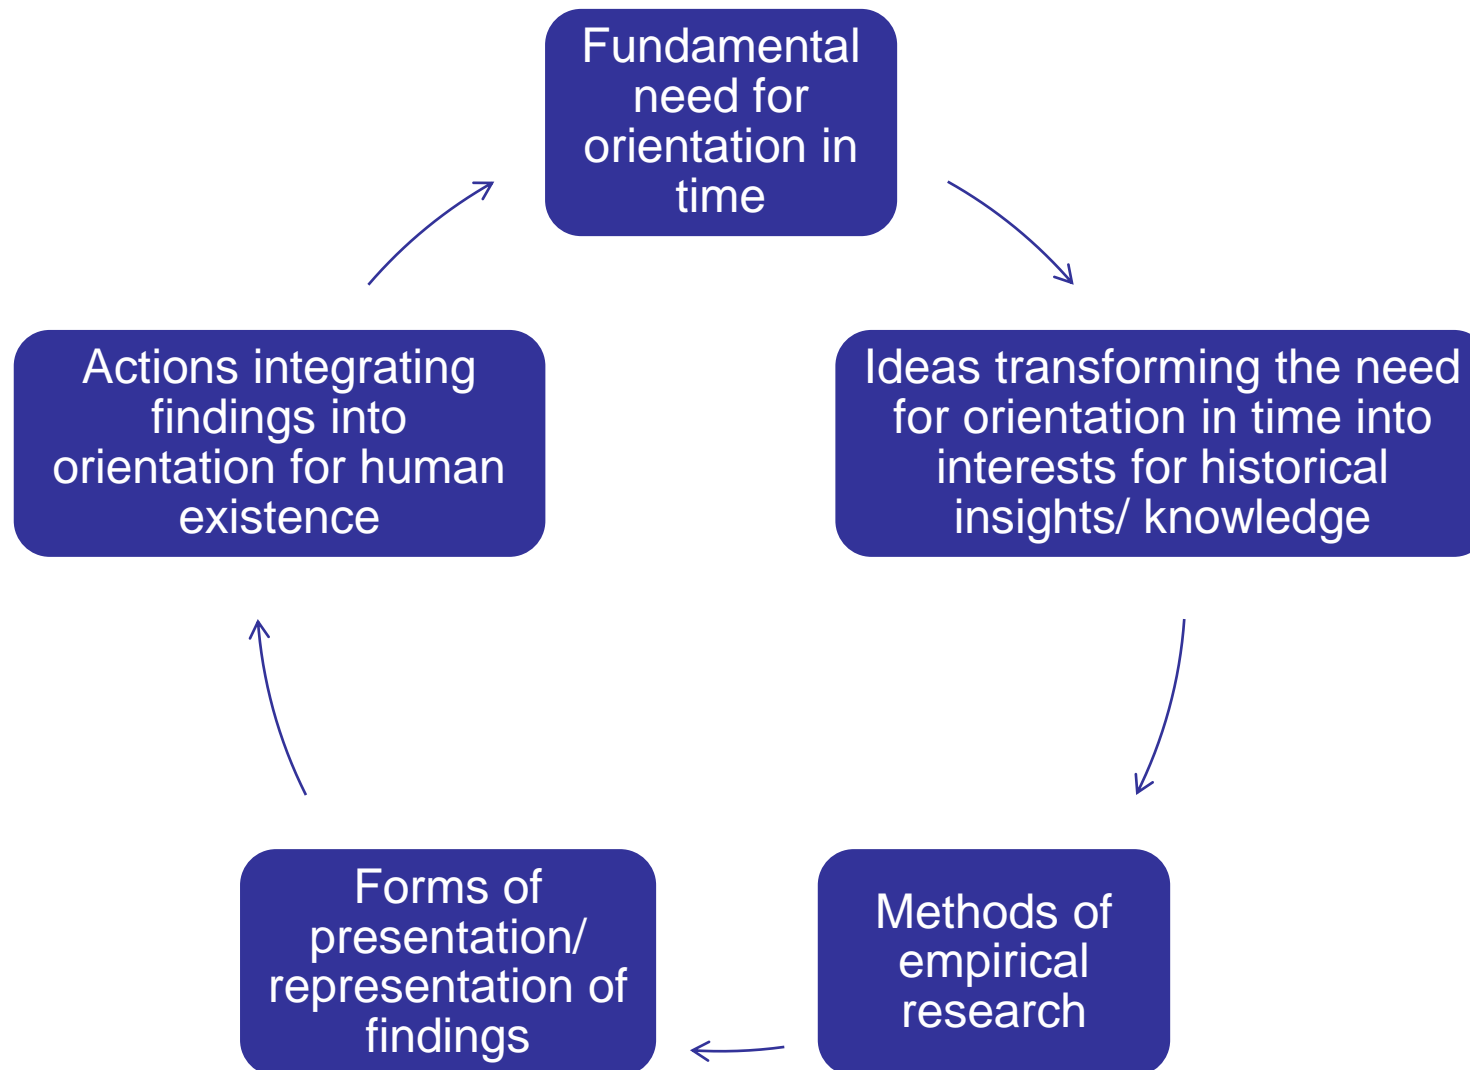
Fundamental need for orientation in time

Ideas transforming the need for orientation in time into interests for historical insights/ knowledge

Methods of empirical research

Forms of presentation/ representation of findings

Actions integrating findings into orientation for human existence